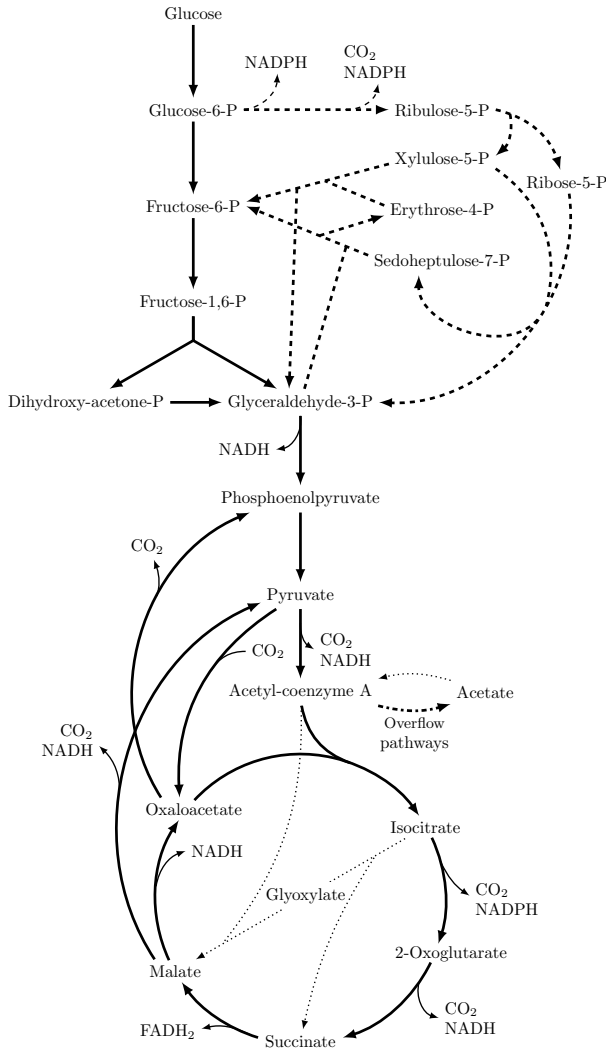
Glucose

NADPH

$CO_2$
NADPH

Glucose-6-P

Ribulose-5-P

Xylulose-5-P

Ribose-5-P

Fructose-6-P

Erythrose-4-P

Sedoheptulose-7-P

Fructose-1,6-P

Dihydroxy-acetone-P

Glyceraldehyde-3-P

NADH

Phosphoenolpyruvate

$CO_2$

Pyruvate

$CO_2$

$CO_2$
NADH

Acetyl-coenzyme A

Acetate

Overflow pathways

$CO_2$
NADH

Oxaloacetate

Isocitrate

NADH

Glyoxylate

$CO_2$
NADPH

2-Oxoglutarate

Malate

$CO_2$
NADH

$FADH_2$

Succinate